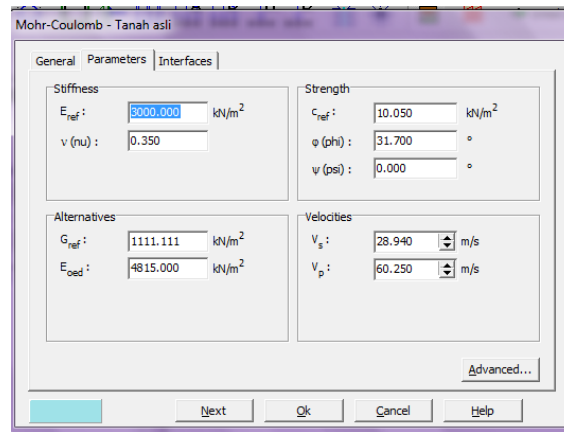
Mohr-Coulomb - Tanah asli

General | Parameters | Interfaces

Stiffness
$E_{ref}$ : 3000.000 kN/m$^2$
ν (nu) : 0.350

Strength
$c_{ref}$ : 10.050 kN/m$^2$
φ (phi) : 31.700 °
ψ (psi) : 0.000 °

Alternatives
$G_{ref}$ : 1111.111 kN/m$^2$
$E_{oed}$ : 4815.000 kN/m$^2$

Velocities
$V_s$ : 28.940 m/s
$V_p$ : 60.250 m/s

Advanced...

Next | Ok | Cancel | Help